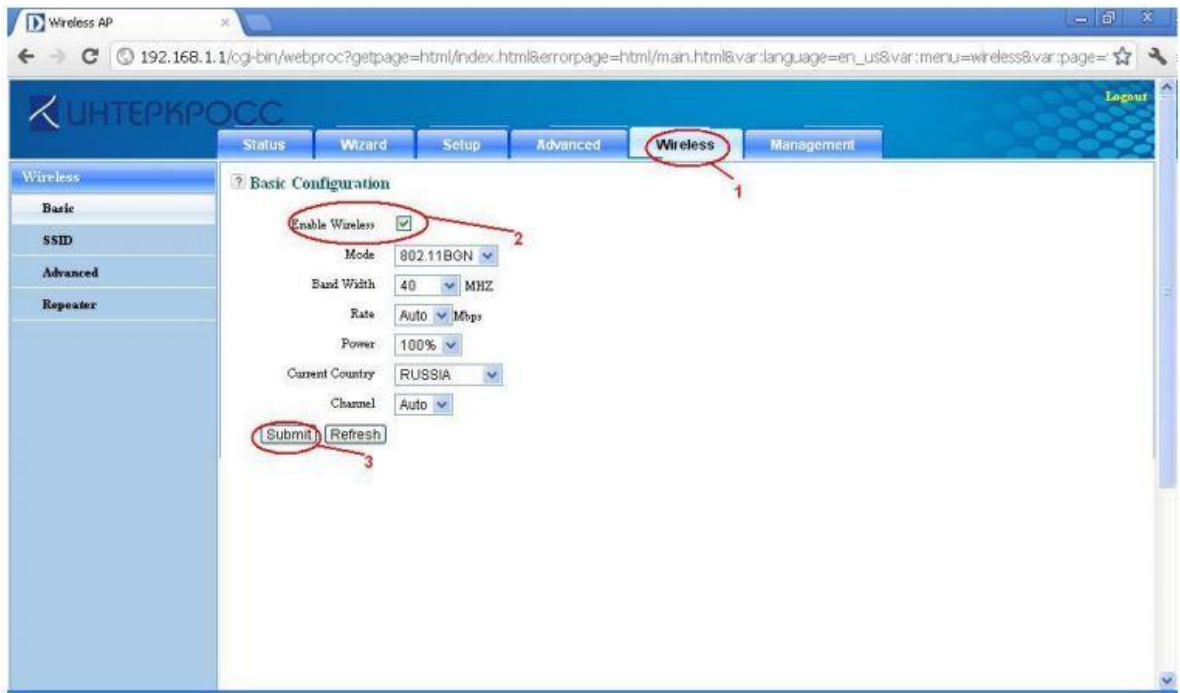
Wireless AP

192.168.1.1/cgi-bin/webproc?getpage=html/index.html&errorpage=html/main.html&var:language=en_us&var:menu=wireless&var:page=

ИНТЕРКРОСС

Logout

Status Wizard Setup Advanced Wireless Management

1

Wireless

Basic

SSID

Advanced

Repeater

? Basic Configuration

Enable Wireless

2

Mode 802.11BGN

Band Width 40 MHZ

Rate Auto Mbps

Power 100%

Current Country RUSSIA

Channel Auto

Submit Refresh

3